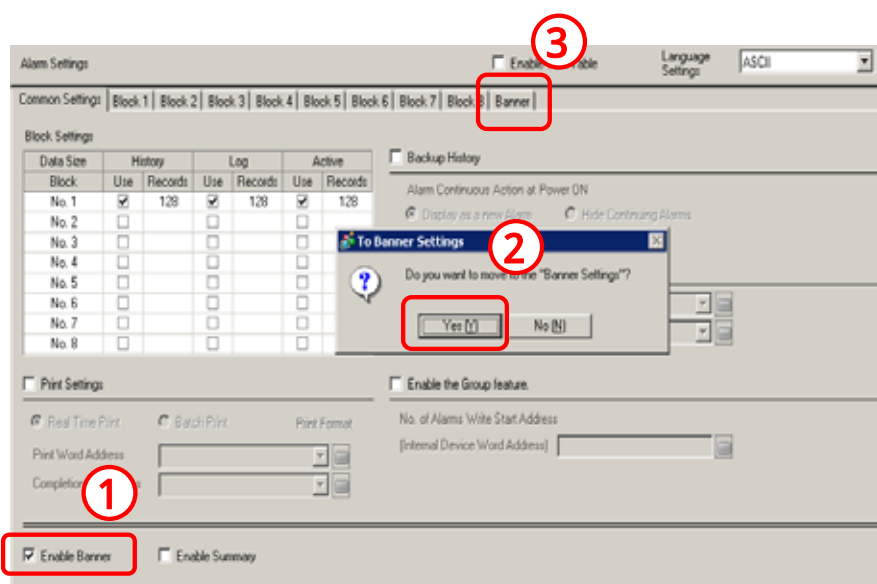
Alarm Settings

Enable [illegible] able

Language Settings ASCII

Common Settings | Block 1 | Block 2 | Block 3 | Block 4 | Block 5 | Block 6 | Block 7 | Block 8 | Banner

③

Block Settings

| Data Size | History | | Log | | Active | |
|---|---|---|---|---|---|---|
| Block | Use | Records | Use | Records | Use | Records |
| No. 1 | ☑ | 128 | ☑ | 128 | ☑ | 128 |
| No. 2 | ☐ | | ☐ | | ☐ | |
| No. 3 | ☐ | | ☐ | | ☐ | |
| No. 4 | ☐ | | ☐ | | ☐ | |
| No. 5 | ☐ | | ☐ | | ☐ | |
| No. 6 | ☐ | | ☐ | | ☐ | |
| No. 7 | ☐ | | ☐ | | ☐ | |
| No. 8 | ☐ | | ☐ | | ☐ | |

Backup History

Alarm Continuous Action at Power ON

Display as a new Alarm   Hide Continuing Alarms

To Banner Settings

②

Do you want to move to the "Banner Settings"?

Yes (Y)   No (N)

Print Settings

Real Time Print   Batch Print   Print Format

Print Word Address

Completion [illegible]

①

Enable the Group feature.

No. of Alarms Write Start Address

(Internal Device Word Address)

☑ Enable Banner   ☐ Enable Summary